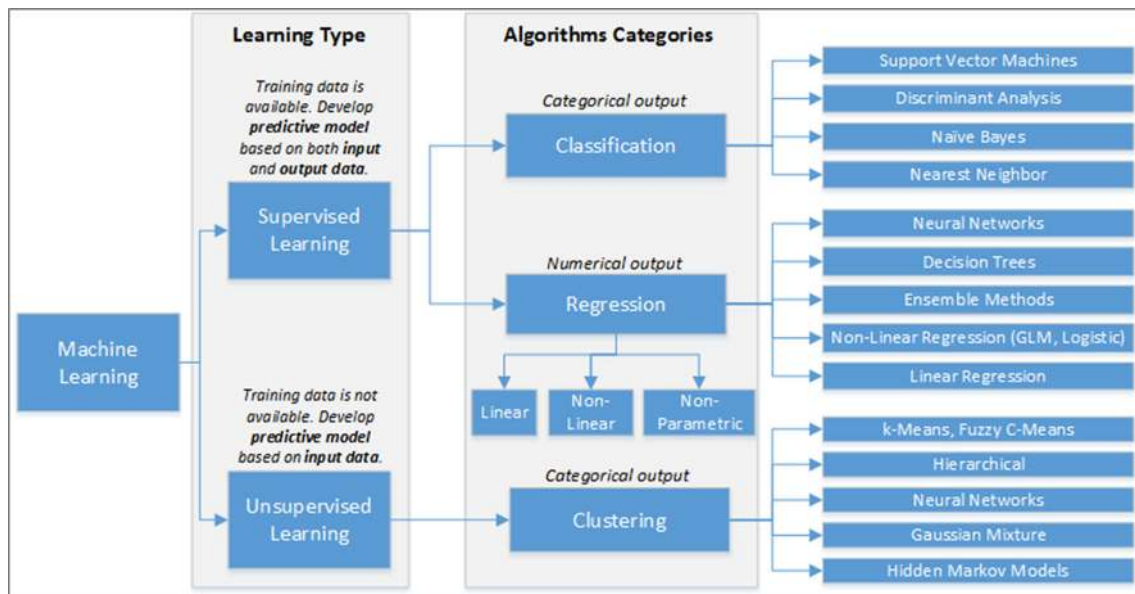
Machine Learning

Learning Type

Training data is available. Develop **predictive model** based on both **input** and **output data**.

Supervised Learning

Training data is not available. Develop **predictive model** based on **input data**.

Unsupervised Learning

Algorithms Categories

Categorical output

Classification

Numerical output

Regression

Linear

Non-Linear

Non-Parametric

Categorical output

Clustering

Support Vector Machines

Discriminant Analysis

Naive Bayes

Nearest Neighbor

Neural Networks

Decision Trees

Ensemble Methods

Non-Linear Regression (GLM, Logistic)

Linear Regression

k-Means, Fuzzy C-Means

Hierarchical

Neural Networks

Gaussian Mixture

Hidden Markov Models